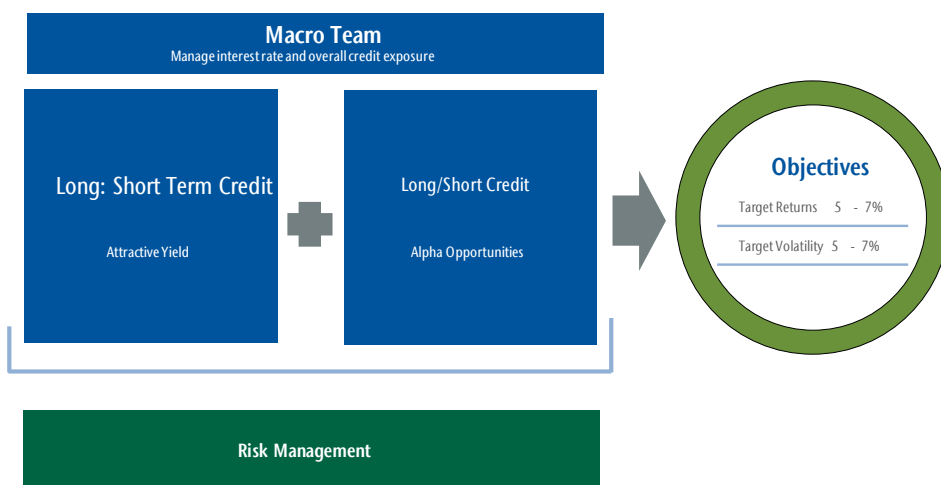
Macro Team
Manage interest rate and overall credit exposure

Long: Short Term Credit

Attractive Yield

Long/Short Credit

Alpha Opportunities

Objectives

Target Returns 5 - 7%

Target Volatility 5 - 7%

Risk Management